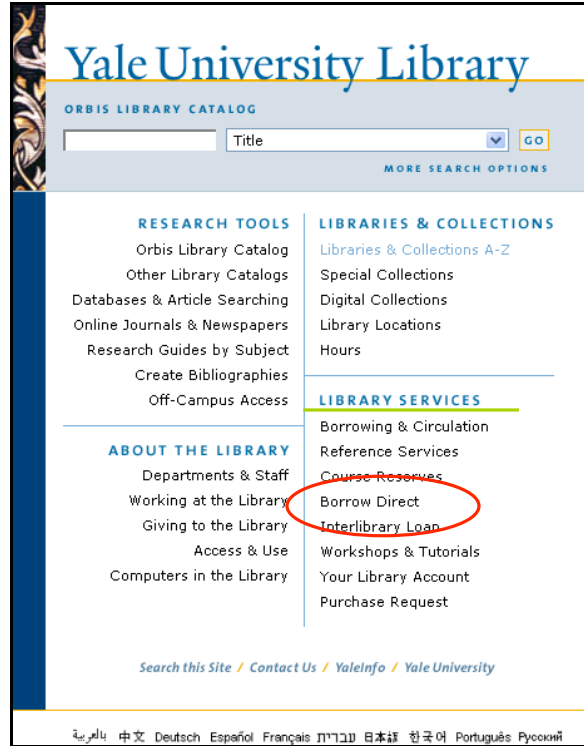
Yale University Library

ORBIS LIBRARY CATALOG

Title

GO

MORE SEARCH OPTIONS

RESEARCH TOOLS

Orbis Library Catalog
Other Library Catalogs
Databases & Article Searching
Online Journals & Newspapers
Research Guides by Subject
Create Bibliographies
Off-Campus Access

ABOUT THE LIBRARY

Departments & Staff
Working at the Library
Giving to the Library
Access & Use
Computers in the Library

LIBRARIES & COLLECTIONS

Libraries & Collections A-Z
Special Collections
Digital Collections
Library Locations
Hours

LIBRARY SERVICES

Borrowing & Circulation
Reference Services
Course Reserves
Borrow Direct
Interlibrary Loan
Workshops & Tutorials
Your Library Account
Purchase Request

Search this Site / Contact Us / YaleInfo / Yale University

بالعربية 中文 Deutsch Español Français עברית 日本語 한국어 Português Русский